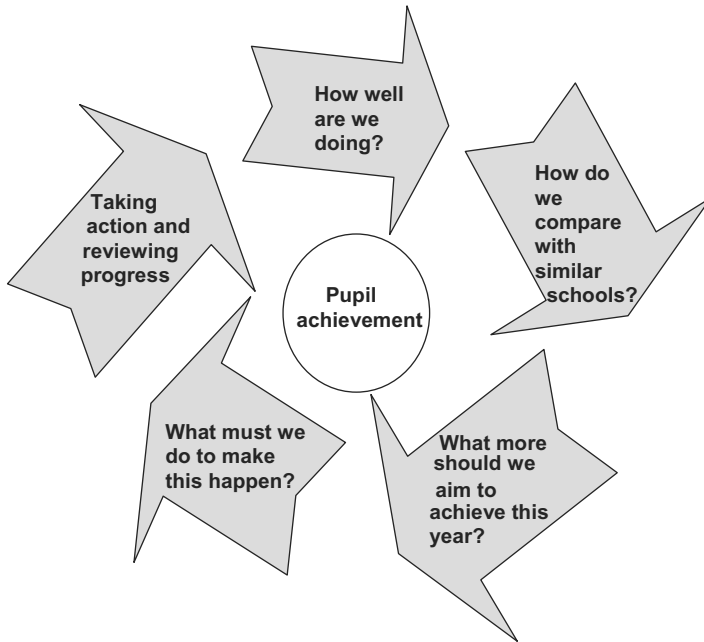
Pupil achievement

How well are we doing?

How do we compare with similar schools?

What more should we aim to achieve this year?

What must we do to make this happen?

Taking action and reviewing progress